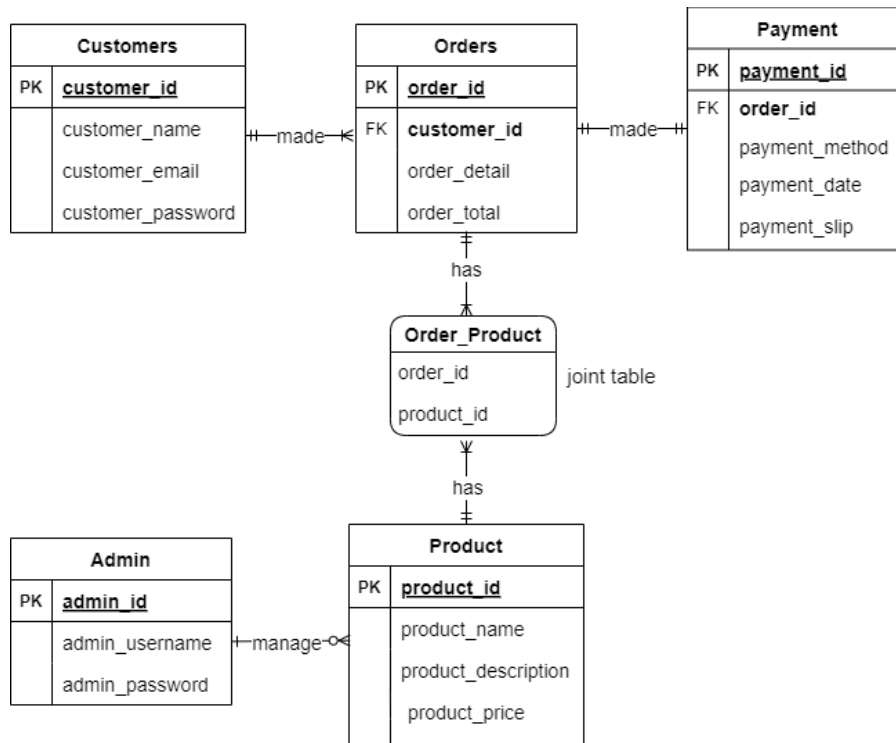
Customers

| PK | customer_id |
|---|---|
| | customer_name |
| | customer_email |
| | customer_password |

made

Orders

| PK | order_id |
|---|---|
| FK | customer_id |
| | order_detail |
| | order_total |

made

Payment

| PK | payment_id |
|---|---|
| FK | order_id |
| | payment_method |
| | payment_date |
| | payment_slip |

has

Order_Product

order_id

product_id

joint table

has

Admin

| PK | admin_id |
|---|---|
| | admin_username |
| | admin_password |

manage

Product

| PK | product_id |
|---|---|
| | product_name |
| | product_description |
| | product_price |